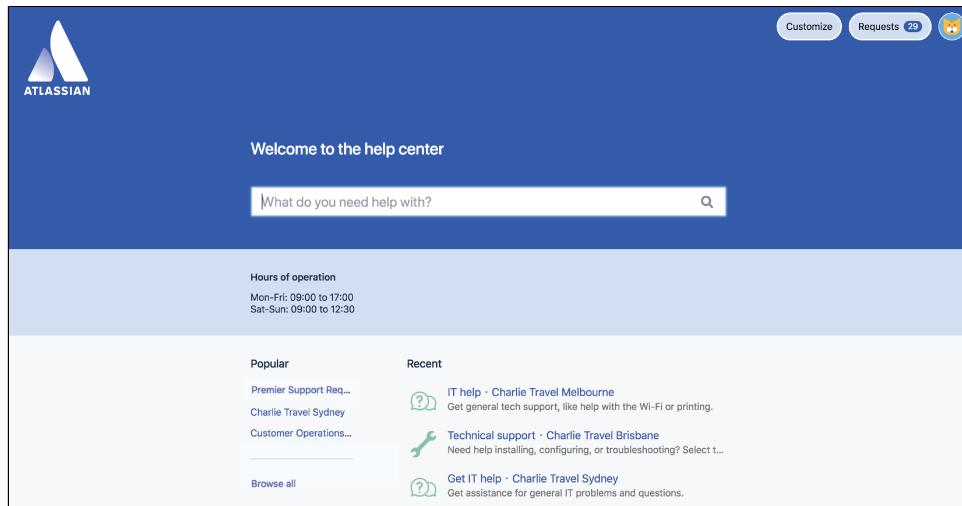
ATLASSIAN

Customize

Requests 29

Welcome to the help center

What do you need help with?

Hours of operation

Mon-Fri: 09:00 to 17:00
Sat-Sun: 09:00 to 12:30

Popular

Premier Support Req...

Charlie Travel Sydney

Customer Operations...

Browse all

Recent

IT help · Charlie Travel Melbourne
Get general tech support, like help with the Wi-Fi or printing.

Technical support · Charlie Travel Brisbane
Need help installing, configuring, or troubleshooting? Select t...

Get IT help · Charlie Travel Sydney
Get assistance for general IT problems and questions.